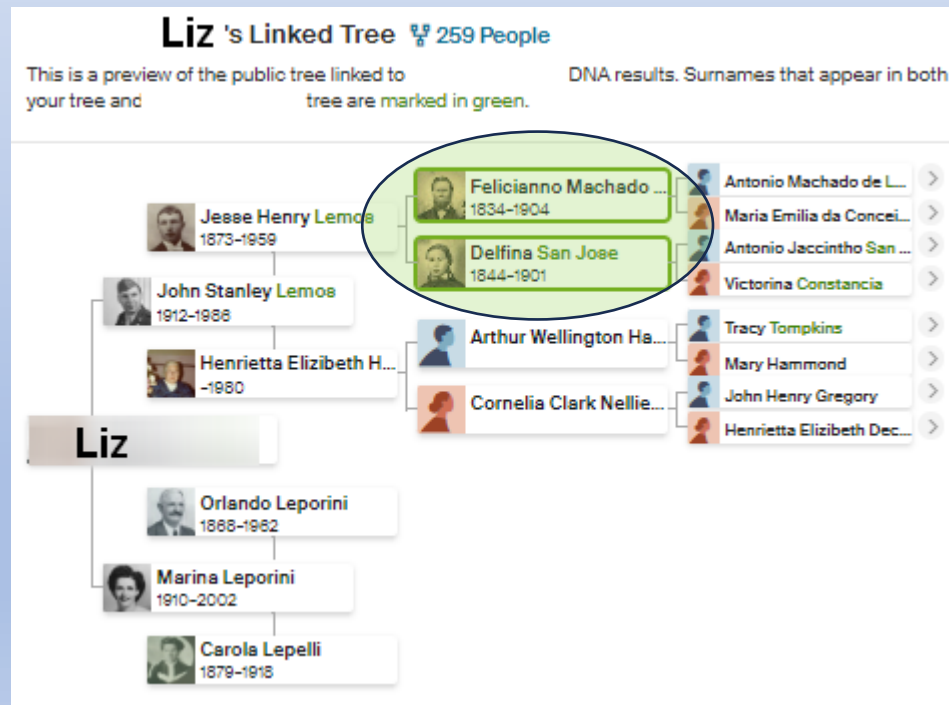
Liz 's Linked Tree 259 People

This is a preview of the public tree linked to DNA results. Surnames that appear in both your tree and tree are marked in green.

Felicianno Machado ...
1834–1904

Delfina San Jose
1844–1901

Antonio Machado de L...

Maria Emilia da Concei...

Antonio Jaccintho San ...

Victorina Constancia

Jesse Henry Lemos
1873–1959

John Stanley Lemos
1912–1986

Henrietta Elizibeth H...
-1980

Arthur Wellington Ha...

Cornelia Clark Nellie...

Tracy Tompkins

Mary Hammond

John Henry Gregory

Henrietta Elizibeth Dec...

Liz

Orlando Leporini
1868–1962

Marina Leporini
1910–2002

Carola Lepelli
1879–1918